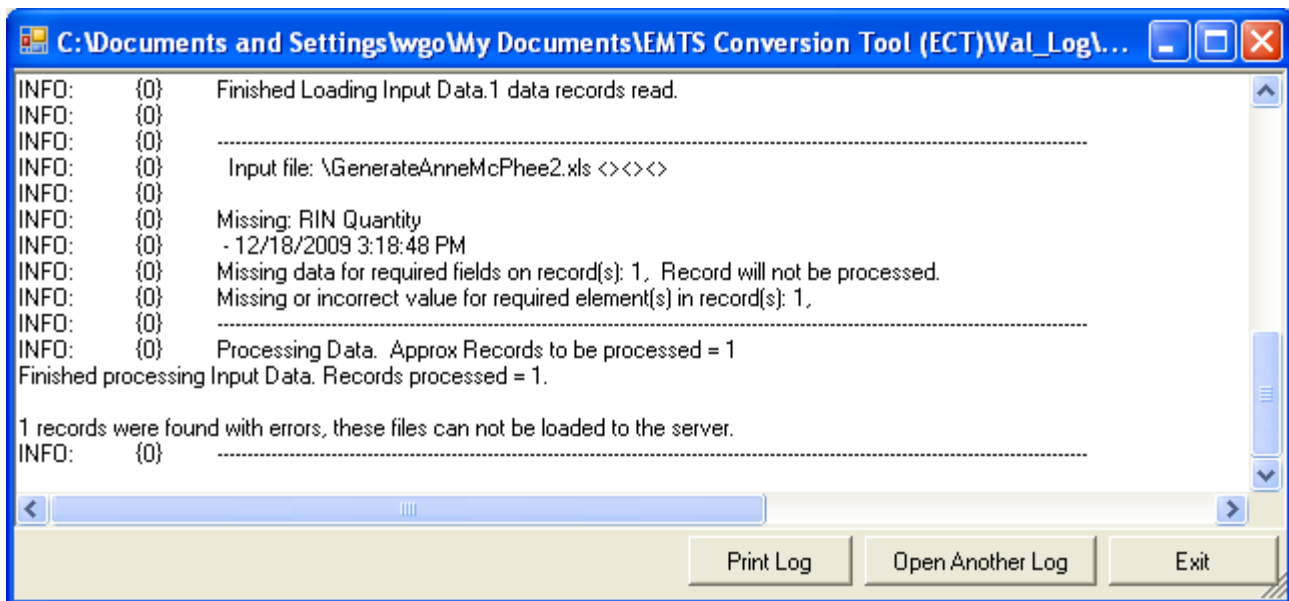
C:\Documents and Settings\wgo\My Documents\EMTS Conversion Tool (ECT)\Val_Log\...

INFO: {0} Finished Loading Input Data.1 data records read.
INFO: {0}
INFO: {0} ------------------------------------------------------------------------------------------------
INFO: {0} Input file: \GenerateAnneMcPhee2.xls <><><>
INFO: {0}
INFO: {0} Missing: RIN Quantity
INFO: {0} - 12/18/2009 3:18:48 PM
INFO: {0} Missing data for required fields on record(s): 1, Record will not be processed.
INFO: {0} Missing or incorrect value for required element(s) in record(s): 1,
INFO: {0} ------------------------------------------------------------------------------------------------
INFO: {0} Processing Data. Approx Records to be processed = 1
Finished processing Input Data. Records processed = 1.

1 records were found with errors, these files can not be loaded to the server.
INFO: {0} ------------------------------------------------------------------------------------------------

Print Log
Open Another Log
Exit